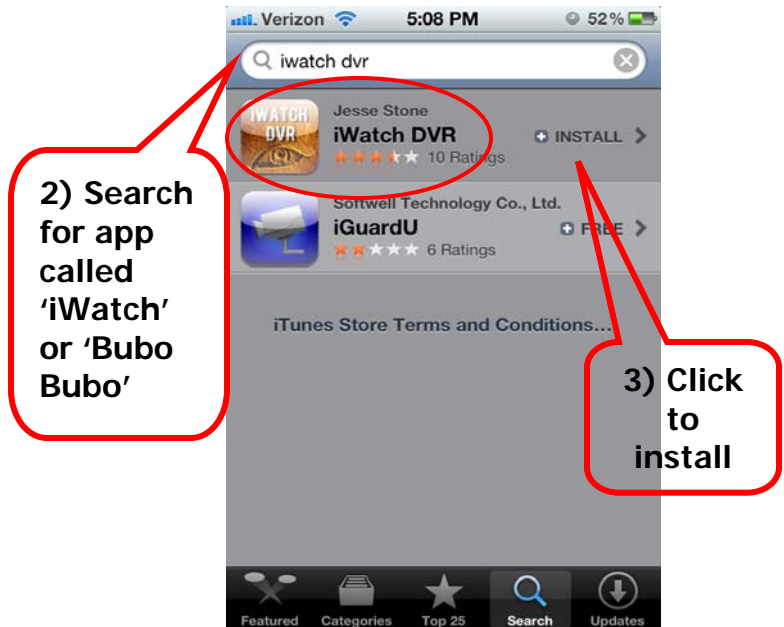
Verizon 5:08 PM 52%

iwatch dvr

iWATCH DVR

Jesse Stone
iWatch DVR
10 Ratings
INSTALL

Softwell Technology Co., Ltd.
iGuardU
6 Ratings
FREE

iTunes Store Terms and Conditions...

2) Search for app called 'iWatch' or 'Bubo Bubo'

3) Click to install

Featured Categories Top 25 Search Updates